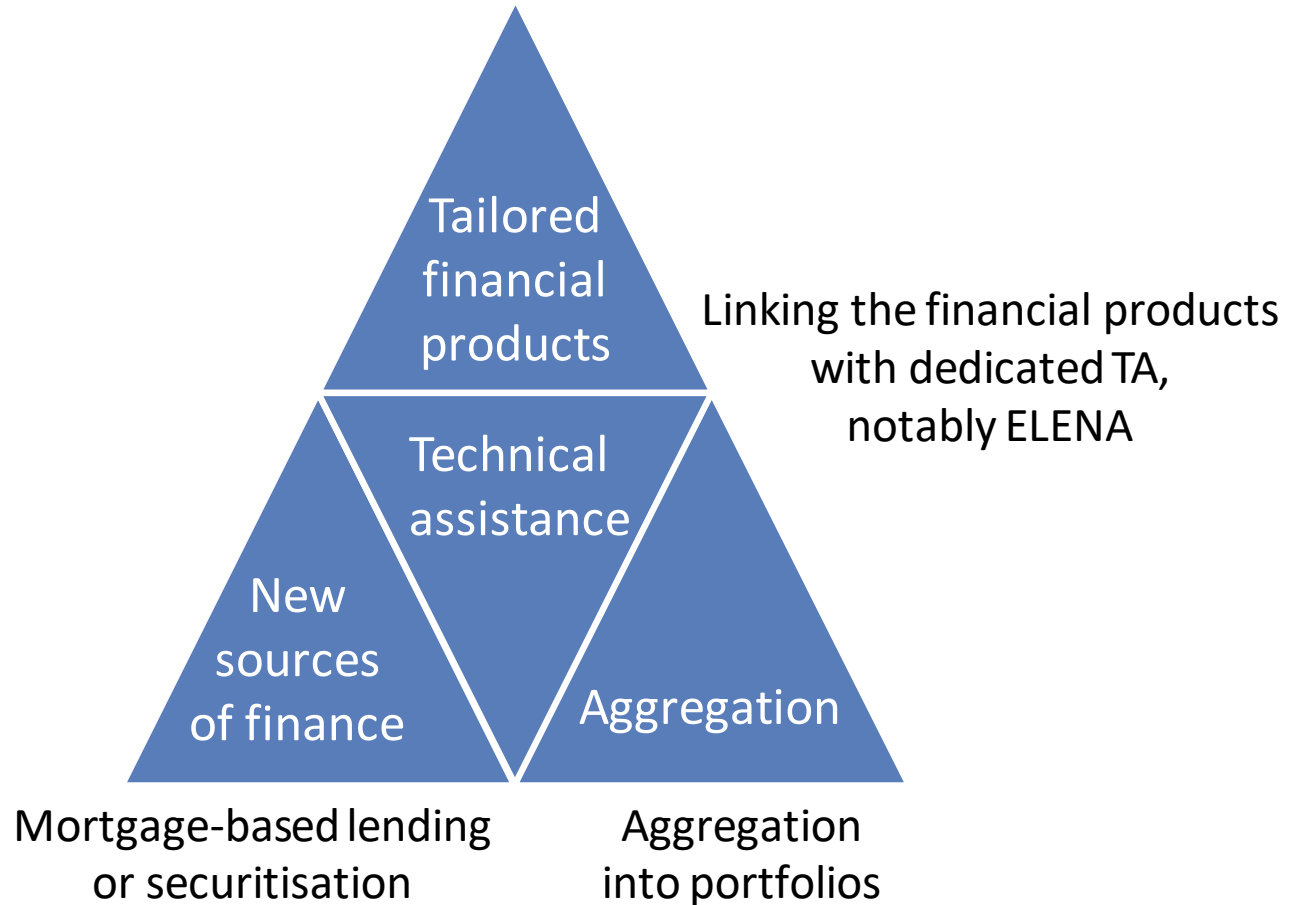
Tailored financial products

Linking the financial products with dedicated TA, notably ELENA

Technical assistance

New sources of finance

Aggregation

Mortgage-based lending or securitisation

Aggregation into portfolios